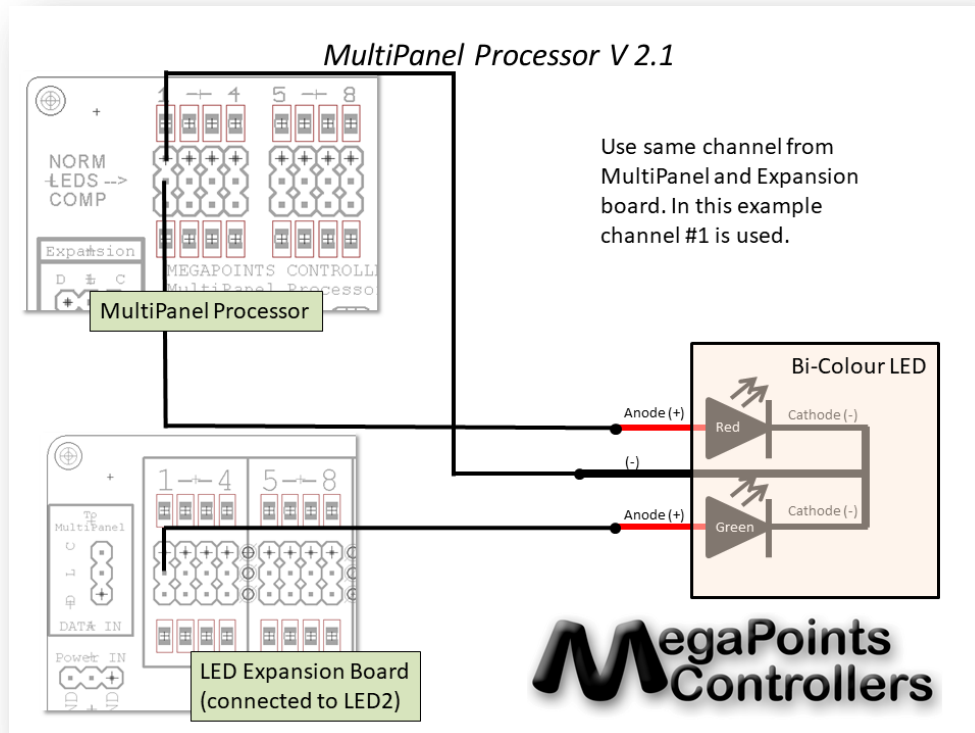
MultiPanel Processor V 2.1

1 — 4 5 — 8

NORM
LEDS -->
COMP

Expansion
D C

MEGAPOINTS CONTROLL
MultiPanel Processo

MultiPanel Processor

Use same channel from MultiPanel and Expansion board. In this example channel #1 is used.

Bi-Colour LED

Anode (+)

Red

Cathode (-)

(-)

Anode (+)

Green

Cathode (-)

To
MultiPanel

DATA IN

Power IN

1 — 4 5 — 8

LED Expansion Board
(connected to LED2)

MegaPoints
Controllers